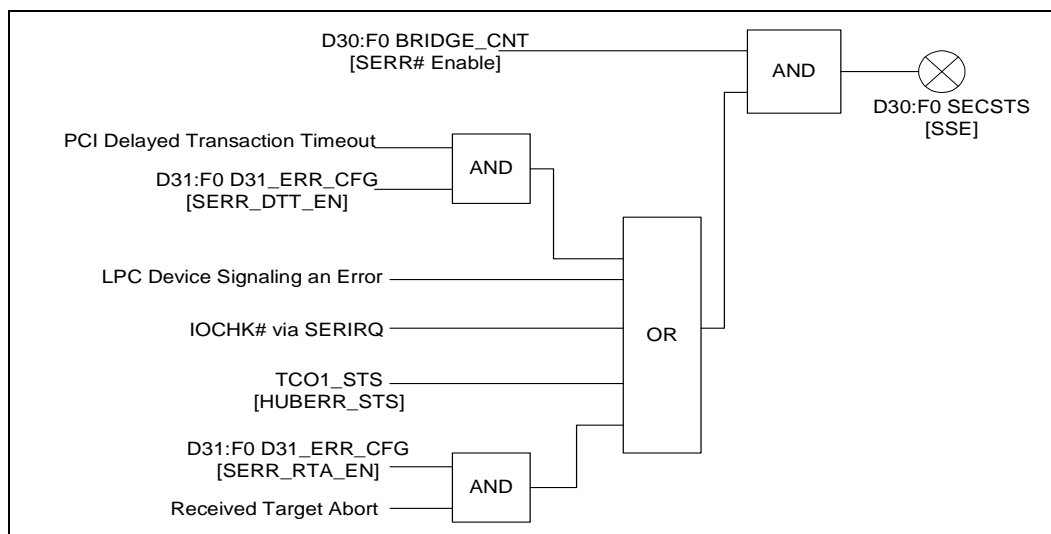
D30:F0 BRIDGE_CNT
[SERR# Enable]

AND

D30:F0 SECSTS
[SSE]

PCI Delayed Transaction Timeout

D31:F0 D31_ERR_CFG
[SERR_DTT_EN]

AND

LPC Device Signaling an Error

IOCHK# via SERIRQ

OR

TCO1_STS
[HUBERR_STS]

D31:F0 D31_ERR_CFG
[SERR_RTA_EN]

AND

Received Target Abort